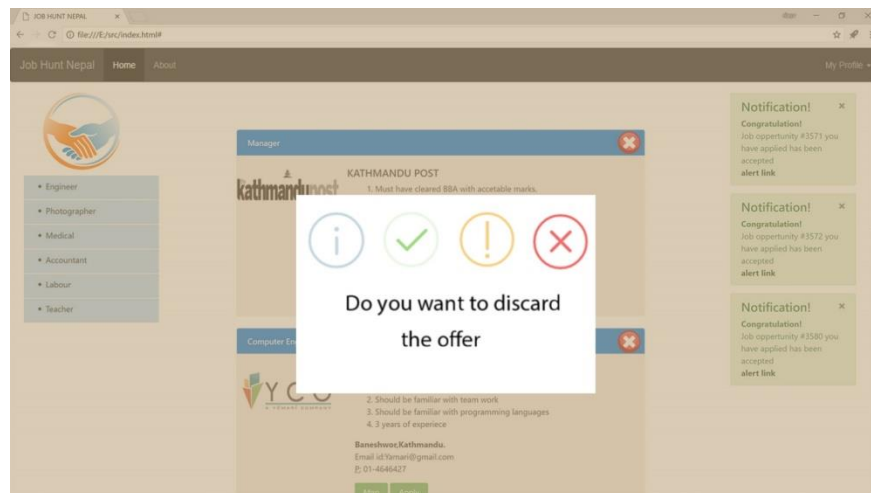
JOB HUNT NEPAL ×

file:///E:/src/index.html#

Job Hunt Nepal Home About

My Profile

• Engineer
• Photographer
• Medical
• Accountant
• Labour
• Teacher

Manager

kathmandupost

KATHMANDU POST

1. Must have cleared BBA with accetable marks.

Computer En

YCO

2. Should be familiar with team work
3. Should be familiar with programming languages
4. 3 years of experiece

Baneshwor,Kathmandu.
Email id:Yamari@gmail.com
P: 01-4646427

Do you want to discard the offer

Notification! ×
Congratulation!
Job oppertunity #3571 you have applied has been accepted
alert link

Notification! ×
Congratulation!
Job oppertunity #3572 you have applied has been accepted
alert link

Notification! ×
Congratulation!
Job oppertunity #3580 you have applied has been accepted
alert link